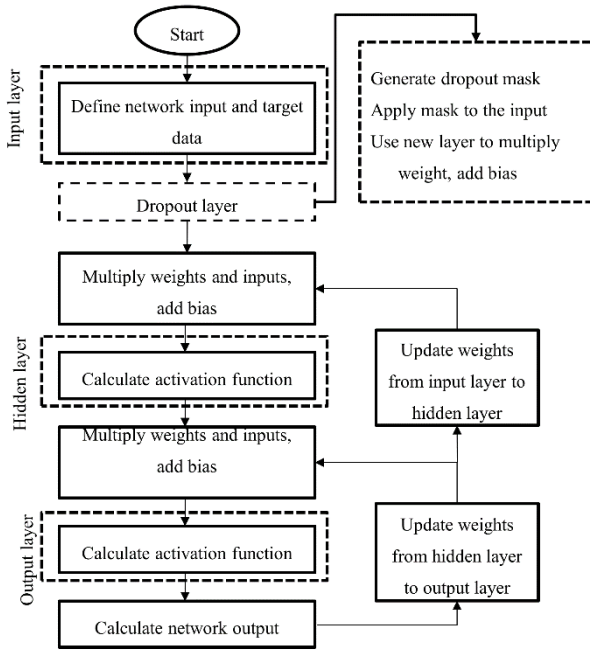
Start

Input layer

Define network input and target data

Generate dropout mask
Apply mask to the input
Use new layer to multiply weight, add bias

Dropout layer

Multiply weights and inputs, add bias

Hidden layer

Calculate activation function

Update weights from input layer to hidden layer

Multiply weights and inputs, add bias

Output layer

Calculate activation function

Update weights from hidden layer to output layer

Calculate network output